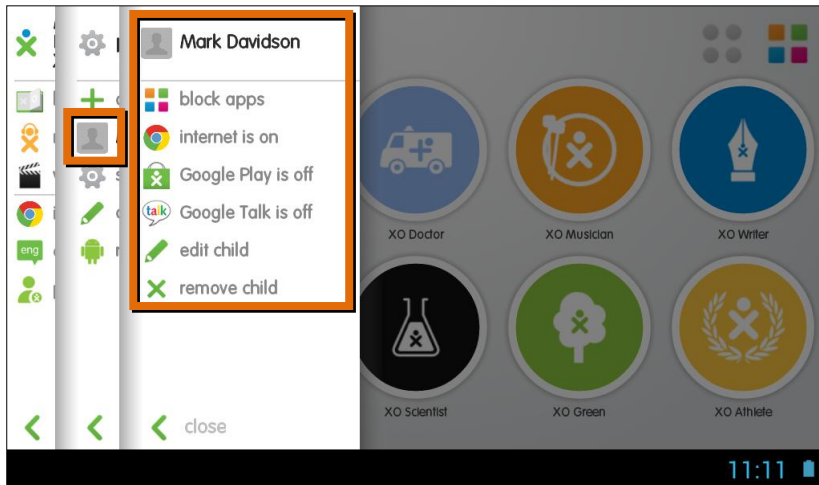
Mark Davidson

block apps

internet is on

Google Play is off

talk Google Talk is off

edit child

remove child

close

eng

XO Doctor

XO Musician

XO Writer

XO Scientist

XO Green

XO Athlete

11:11